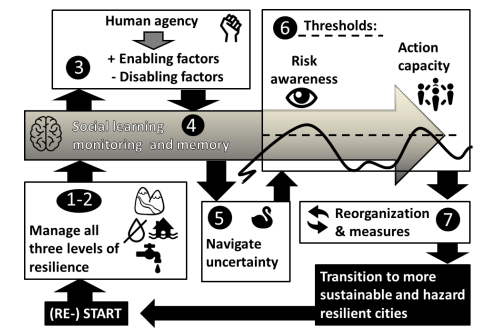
Human agency

+ Enabling factors
- Disabling factors

3

6 Thresholds:

Risk awareness

Action capacity

Social learning monitoring and memory

4

1-2

Manage all three levels of resilience

5

Navigate uncertainty

Reorganization & measures

7

Transition to more sustainable and hazard resilient cities

(RE-) START